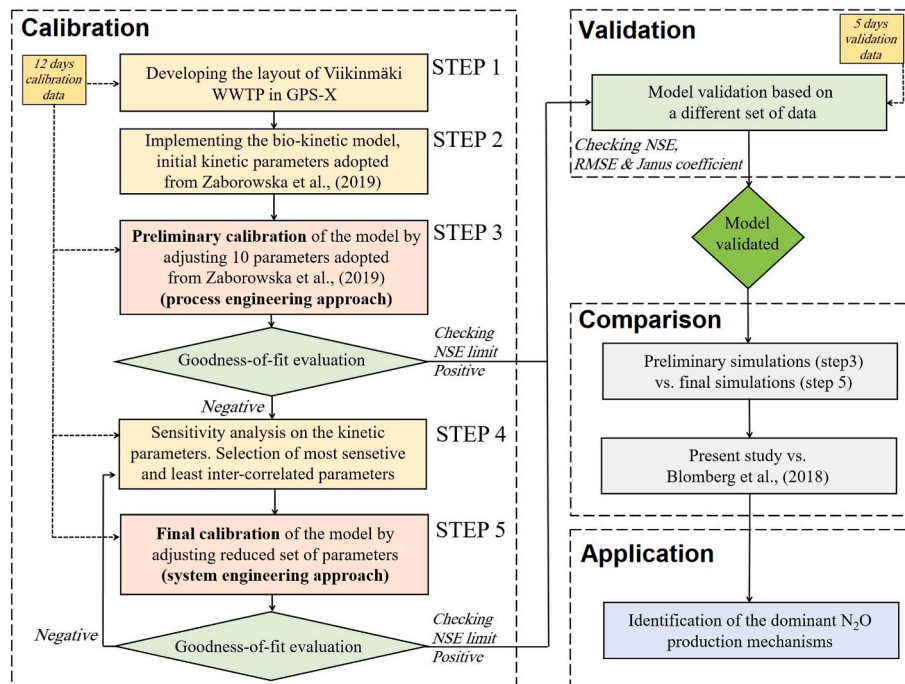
Calibration

12 days calibration data

Developing the layout of Viikinmäki WWTP in GPS-X

STEP 1

Implementing the bio-kinetic model, initial kinetic parameters adopted from Zaborowska et al., (2019)

STEP 2

Preliminary calibration of the model by adjusting 10 parameters adopted from Zaborowska et al., (2019) (process engineering approach)

STEP 3

Goodness-of-fit evaluation

Checking NSE limit Positive

Negative

Sensitivity analysis on the kinetic parameters. Selection of most sensetive and least inter-correlated parameters

STEP 4

Final calibration of the model by adjusting reduced set of parameters (system engineering approach)

STEP 5

Negative

Goodness-of-fit evaluation

Checking NSE limit Positive

Validation

5 days validation data

Model validation based on a different set of data

Checking NSE, RMSE & Janus coefficient

Model validated

Comparison

Preliminary simulations (step3) vs. final simulations (step 5)

Present study vs. Blomberg et al., (2018)

Application

Identification of the dominant $N_2O$ production mechanisms